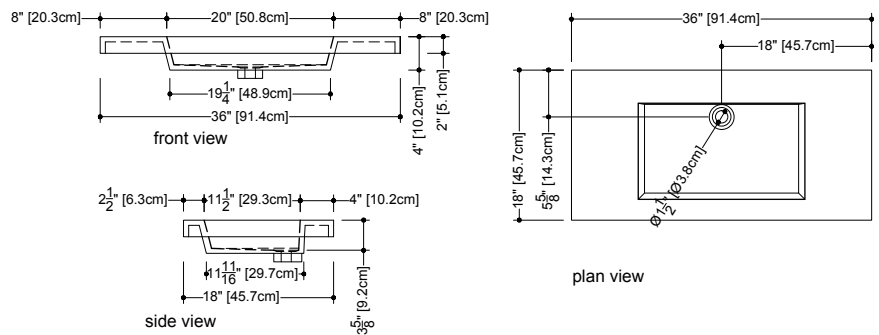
8" [20.3cm]
20" [50.8cm]
8" [20.3cm]
$19\frac{1}{4}$" [48.9cm]
36" [91.4cm]
4" [10.2cm]
2" [5.1cm]
front view

36" [91.4cm]
18" [45.7cm]
18" [45.7cm]
$5\frac{5}{8}$" [14.3cm]
Ø$1\frac{1}{2}$" [Ø3.8cm]
plan view

$2\frac{1}{2}$" [6.3cm]
$11\frac{1}{2}$" [29.3cm]
4" [10.2cm]
$11\frac{11}{16}$" [29.7cm]
18" [45.7cm]
$3\frac{5}{8}$" [9.2cm]
side view